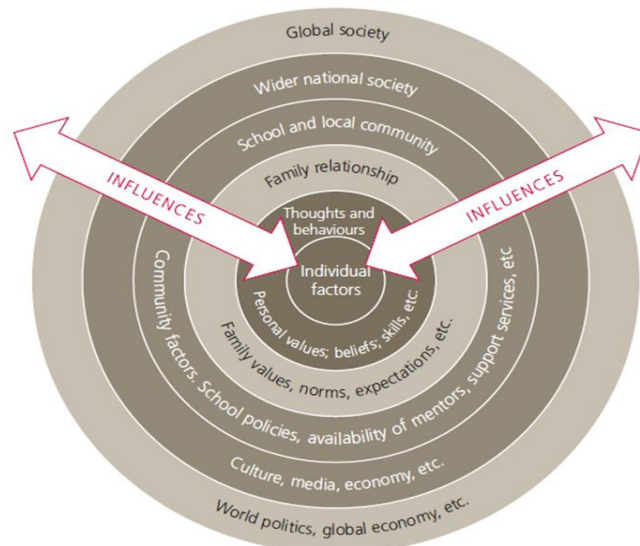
Global society

Wider national society

School and local community

Family relationship

Thoughts and behaviours

INFLUENCES

INFLUENCES

Individual factors

Personal values, beliefs, skills, etc.

Family values, norms, expectations, etc.

Community factors. School policies, availability of mentors, support services, etc

Culture, media, economy, etc.

World politics, global economy, etc.